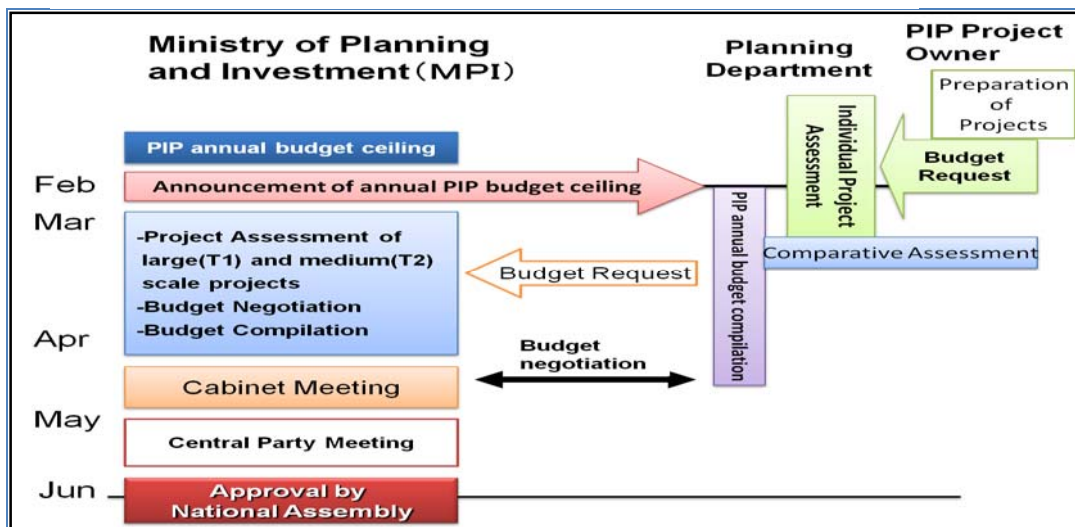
Ministry of Planning and Investment (MPI)

Planning Department

PIP Project Owner

Preparation of Projects

PIP annual budget ceiling

Feb

Announcement of annual PIP budget ceiling

Individual Project Assessment

Budget Request

Mar

PIP annual budget compilation

Comparative Assessment

-Project Assessment of large(T1) and medium(T2) scale projects
-Budget Negotiation
-Budget Compilation

Budget Request

Apr

Budget negotiation

Cabinet Meeting

May

Central Party Meeting

Jun

Approval by National Assembly